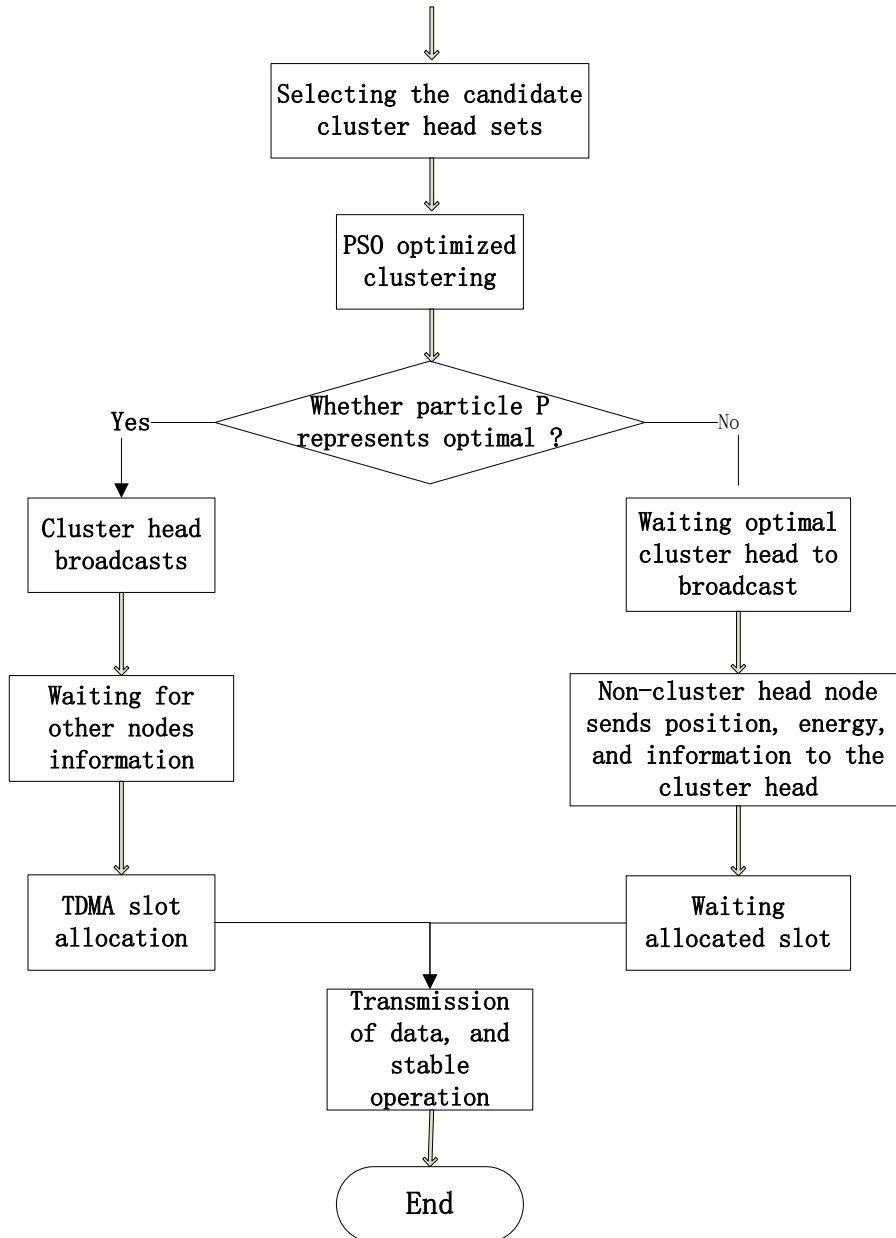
Selecting the candidate cluster head sets

PSO optimized clustering

Whether particle P represents optimal ?

Yes

No

Cluster head broadcasts

Waiting optimal cluster head to broadcast

Waiting for other nodes information

Non-cluster head node sends position, energy, and information to the cluster head

TDMA slot allocation

Waiting allocated slot

Transmission of data, and stable operation

End